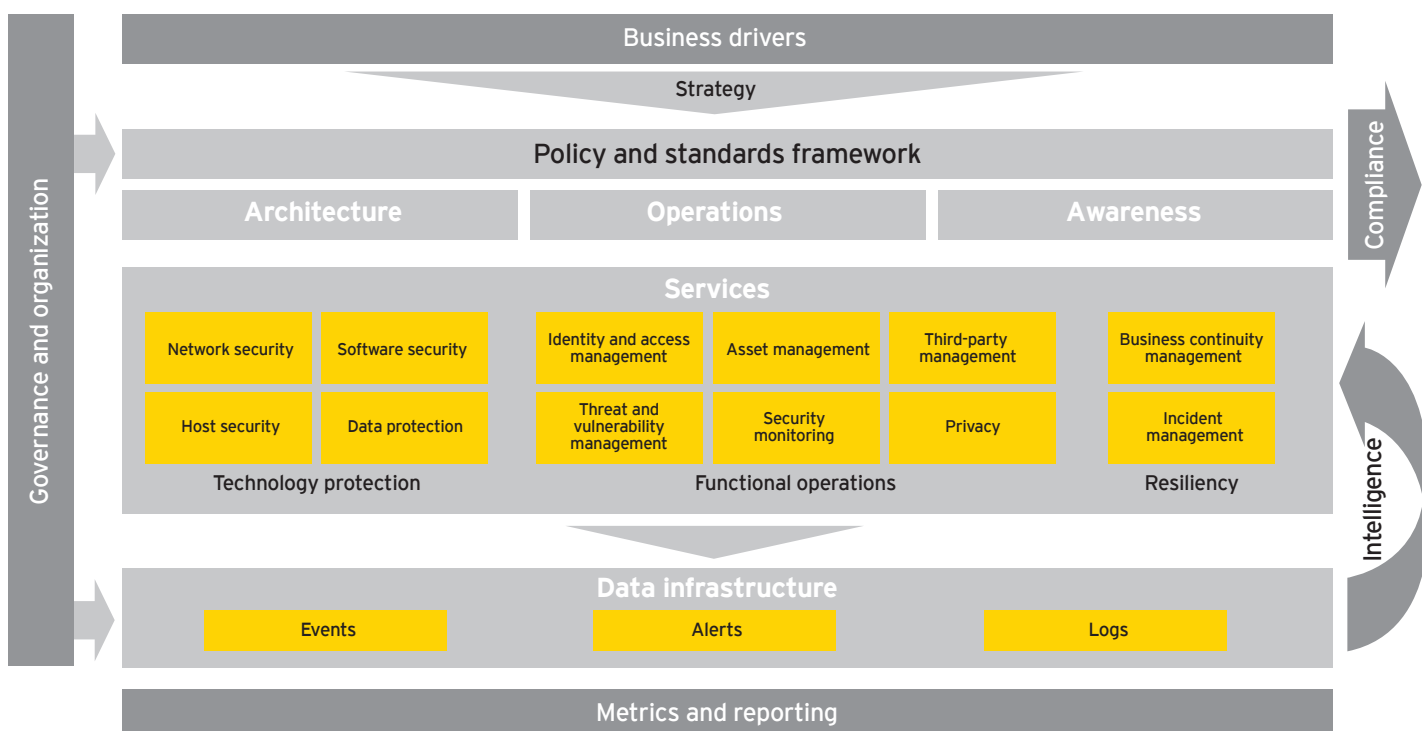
Governance and organization

Business drivers

Strategy

Policy and standards framework

Architecture

Operations

Awareness

Services

Network security

Software security

Host security

Data protection

Technology protection

Identity and access management

Asset management

Third-party management

Threat and vulnerability management

Security monitoring

Privacy

Functional operations

Business continuity management

Incident management

Resiliency

Data infrastructure

Events

Alerts

Logs

Metrics and reporting

Compliance

Intelligence